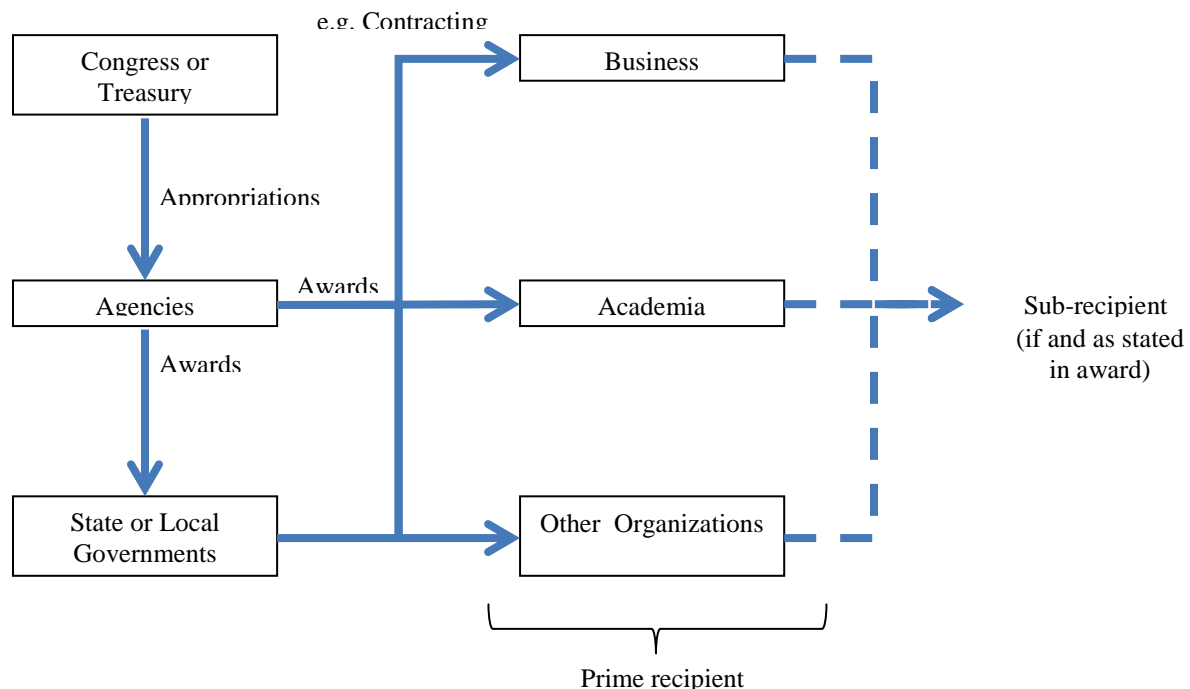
e.g. Contracting

Congress or Treasury

Business

Appropriations

Agencies

Awards

Academia

Sub-recipient (if and as stated in award)

Awards

State or Local Governments

Other Organizations

Prime recipient